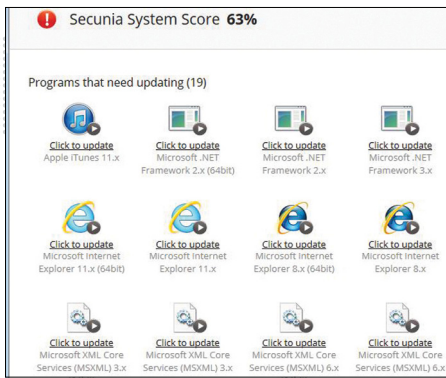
Secunia System Score **63%**

Programs that need updating (19)

Click to update
Apple iTunes 11.x

Click to update
Microsoft .NET Framework 2.x (64bit)

Click to update
Microsoft .NET Framework 2.x

Click to update
Microsoft .NET Framework 3.x

Click to update
Microsoft Internet Explorer 11.x (64bit)

Click to update
Microsoft Internet Explorer 11.x

Click to update
Microsoft Internet Explorer 8.x (64bit)

Click to update
Microsoft Internet Explorer 8.x

Click to update
Microsoft XML Core Services (MSXML) 3.x

Click to update
Microsoft XML Core Services (MSXML) 3.x

Click to update
Microsoft XML Core Services (MSXML) 6.x

Click to update
Microsoft XML Core Services (MSXML) 6.x